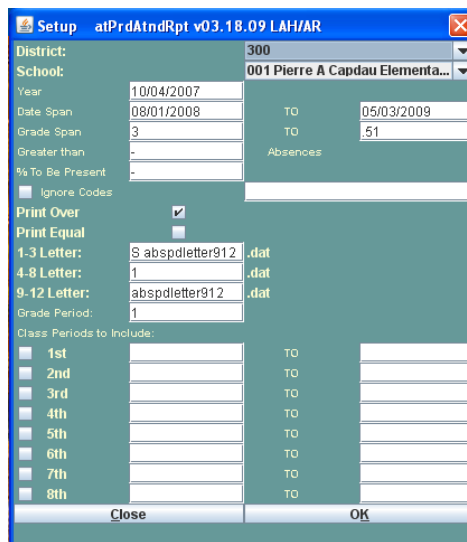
Setup atPrdAtndRpt v03.18.09 LAH/AR

District: 300
School: 001 Pierre A Capdau Elementa...
Year 10/04/2007
Date Span 08/01/2008 TO 05/03/2009
Grade Span 3 TO .51
Greater than - Absences
% To Be Present -
Ignore Codes
Print Over
Print Equal
1-3 Letter: S abspdletter912 .dat
4-8 Letter: 1 .dat
9-12 Letter: abspdletter912 .dat
Grade Period: 1
Class Periods to Include:
1st TO
2nd TO
3rd TO
4th TO
5th TO
6th TO
7th TO
8th TO
Close
OK